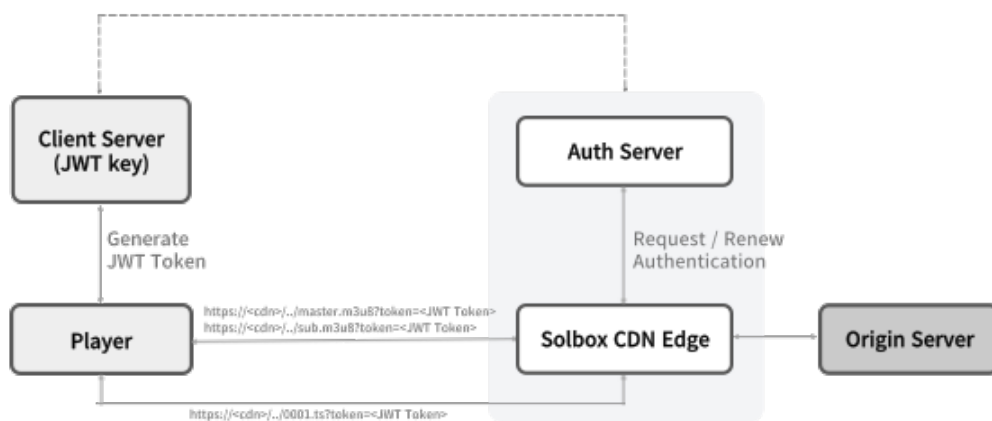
Client Server (JWT key)

Auth Server

Generate JWT Token

Request / Renew Authentication

https://<cdn>/../master.m3u8?token=<JWT Token>
https://<cdn>/../sub.m3u8?token=<JWT Token>

Player

Solbox CDN Edge

Origin Server

https://<cdn>/../0001.ts?token=<JWT Token>